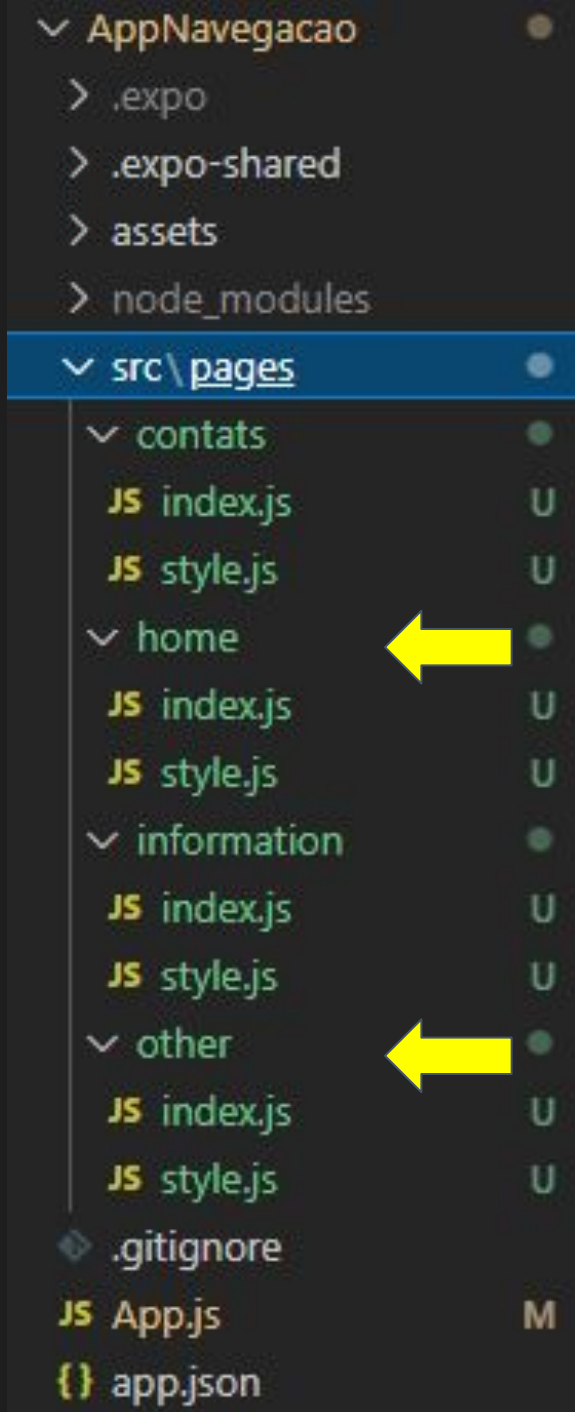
AppNavegacao
.expo
.expo-shared
assets
node_modules
src \ pages
contats
JS index.js U
JS style.js U
home
JS index.js U
JS style.js U
information
JS index.js U
JS style.js U
other
JS index.js U
JS style.js U
.gitignore
JS App.js M
{} app.json